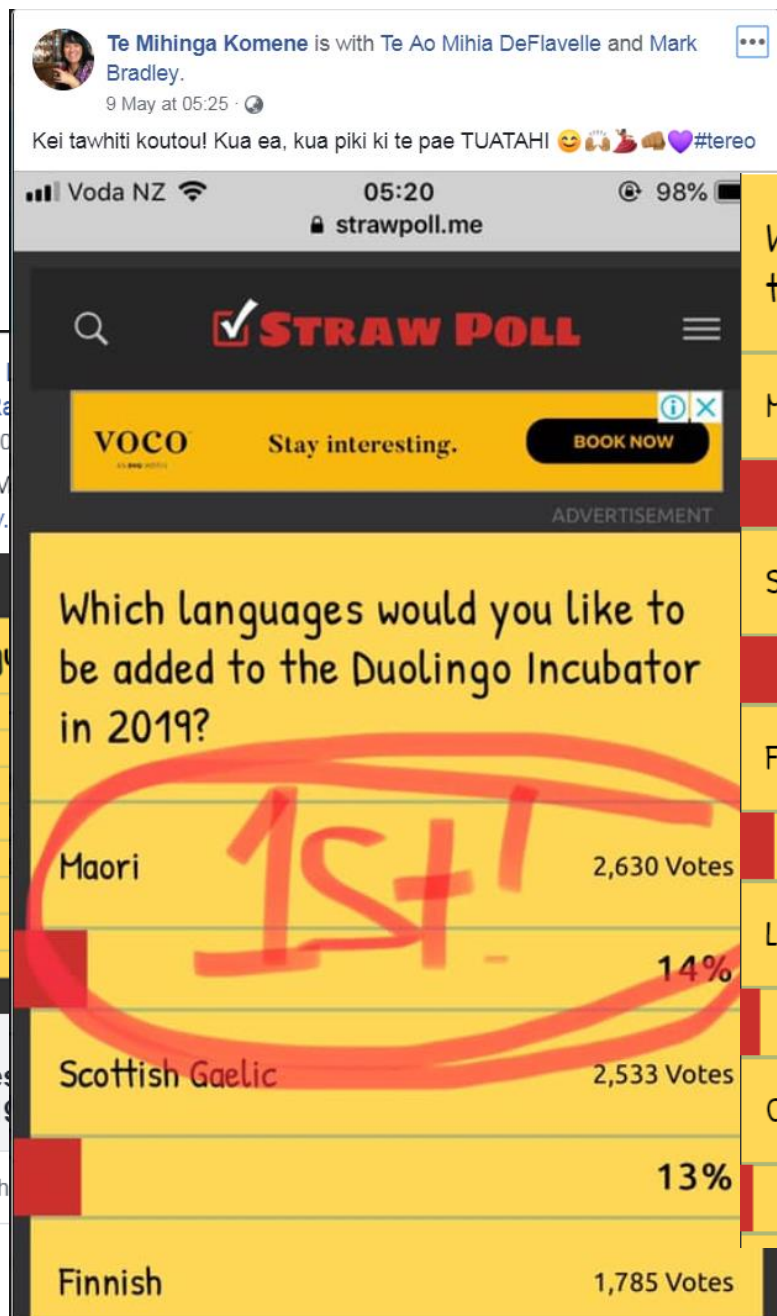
Te Mihinga Komene is with Te Ao Mihia DeFlavelle and Mark Bradley.
9 May at 05:25 ·

Kei tawhiti koutou! Kua ea, kua piki ki te pae TUATAHI 😊🙌💃👊💜#tereo

Voda NZ 05:20 98%
strawpoll.me

STRAW POLL

VOCO Stay interesting. BOOK NOW
ADVERTISEMENT

Which languages would you like to be added to the Duolingo Incubator in 2019?

1st!

Maori 2,630 Votes
14%

Scottish Gaelic 2,533 Votes
13%

Finnish 1,785 Votes